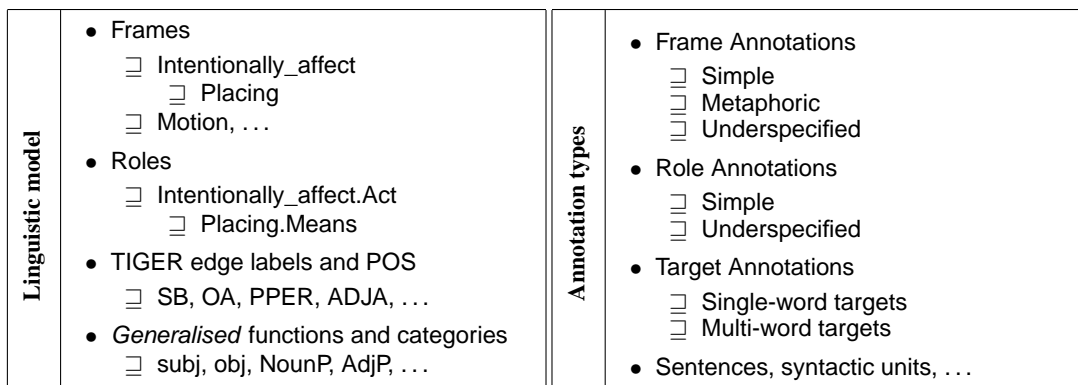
| Linguistic model | • Frames<br>$\sqsupseteq$ Intentionally_affect<br>$\sqsupseteq$ Placing<br>$\sqsupseteq$ Motion, ...<br>• Roles<br>$\sqsupseteq$ Intentionally_affect.Act<br>$\sqsupseteq$ Placing.Means<br>• TIGER edge labels and POS<br>$\sqsupseteq$ SB, OA, PPER, ADJA, ...<br>• *Generalised* functions and categories<br>$\sqsupseteq$ subj, obj, NounP, AdjP, ... | Annotation types | • Frame Annotations<br>$\sqsupseteq$ Simple<br>$\sqsupseteq$ Metaphoric<br>$\sqsupseteq$ Underspecified<br>• Role Annotations<br>$\sqsupseteq$ Simple<br>$\sqsupseteq$ Underspecified<br>• Target Annotations<br>$\sqsupseteq$ Single-word targets<br>$\sqsupseteq$ Multi-word targets<br>• Sentences, syntactic units, ... |
|---|---|---|---|